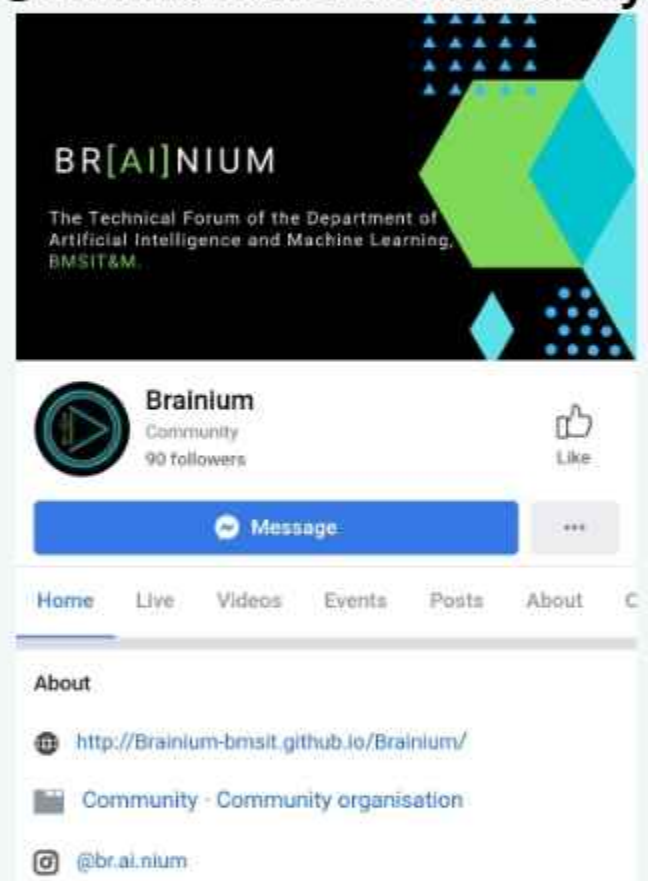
BR[AI]NIUM

The Technical Forum of the Department of Artificial Intelligence and Machine Learning, BMSIT&M.

Brainium
Community
90 followers

Like

Message

...

Home Live Videos Events Posts About C

About

http://Brainium-bmsit.github.io/Brainium/

Community · Community organisation

@br.ai.nium